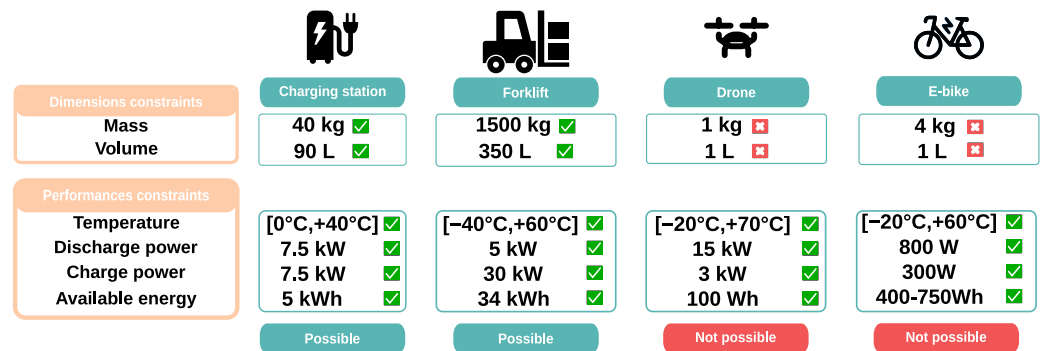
Dimensions constraints
Mass
Volume

Performances constraints
Temperature
Discharge power
Charge power
Available energy

| Charging station | Forklift | Drone | E-bike |
|---|---|---|---|
| 40 kg ✅ | 1500 kg ✅ | 1 kg ❎ | 4 kg ❎ |
| 90 L ✅ | 350 L ✅ | 1 L ❎ | 1 L ❎ |
| [0°C,+40°C] ✅ | [−40°C,+60°C] ✅ | [−20°C,+70°C] ✅ | [−20°C,+60°C] ✅ |
| 7.5 kW ✅ | 5 kW ✅ | 15 kW ✅ | 800 W ✅ |
| 7.5 kW ✅ | 30 kW ✅ | 3 kW ✅ | 300W ✅ |
| 5 kWh ✅ | 34 kWh ✅ | 100 Wh ✅ | 400-750Wh ✅ |
| Possible | Possible | Not possible | Not possible |